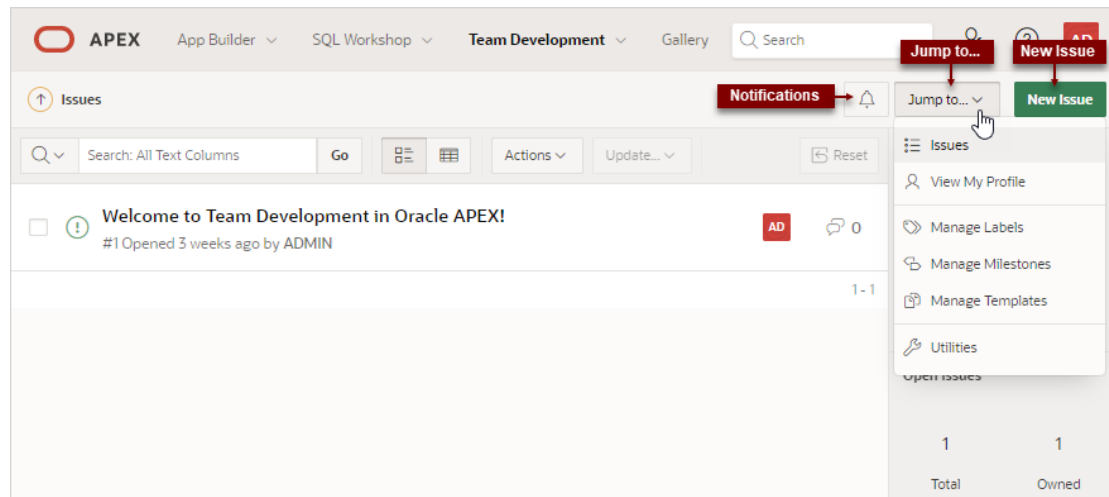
APEX App Builder SQL Workshop Team Development Gallery Search AD

Jump to... New Issue

Issues

Notifications

Jump to... New Issue

Search: All Text Columns Go

Actions Update... Reset

Issues

View My Profile

Manage Labels

Manage Milestones

Manage Templates

Utilities

Welcome to Team Development in Oracle APEX!

#1 Opened 3 weeks ago by ADMIN

AD 0

1 - 1

Open Issues

1 1

Total Owned